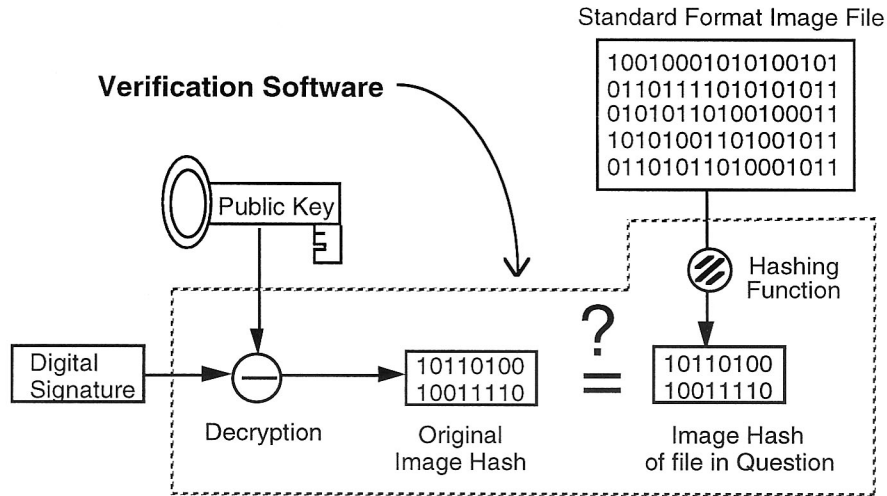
Standard Format Image File

10010001010100101
01101111010101011
01010110100100011
10101001101001011
01101011010001011

Verification Software

Public Key

Hashing Function

?
=

Digital Signature

Decryption

10110100
10011110

Original Image Hash

10110100
10011110

Image Hash of file in Question